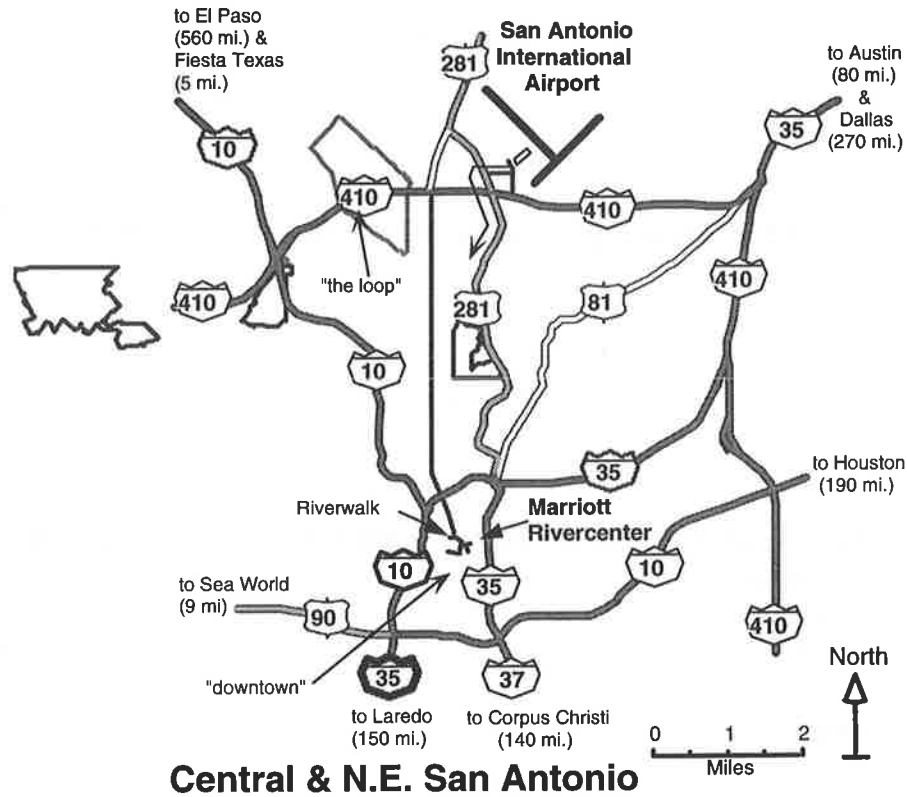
to El Paso (560 mi.) & Fiesta Texas (5 mi.)

281

San Antonio International Airport

to Austin (80 mi.) & Dallas (270 mi.)

35

10

410

410

"the loop"

410

410

281

81

10

35

to Houston (190 mi.)

Riverwalk

Marriott Rivercenter

10

35

10

to Sea World (9 mi)

90

410

"downtown"

35

37

North

to Laredo (150 mi.)

to Corpus Christi (140 mi.)

0 1 2

Miles

Central & N.E. San Antonio